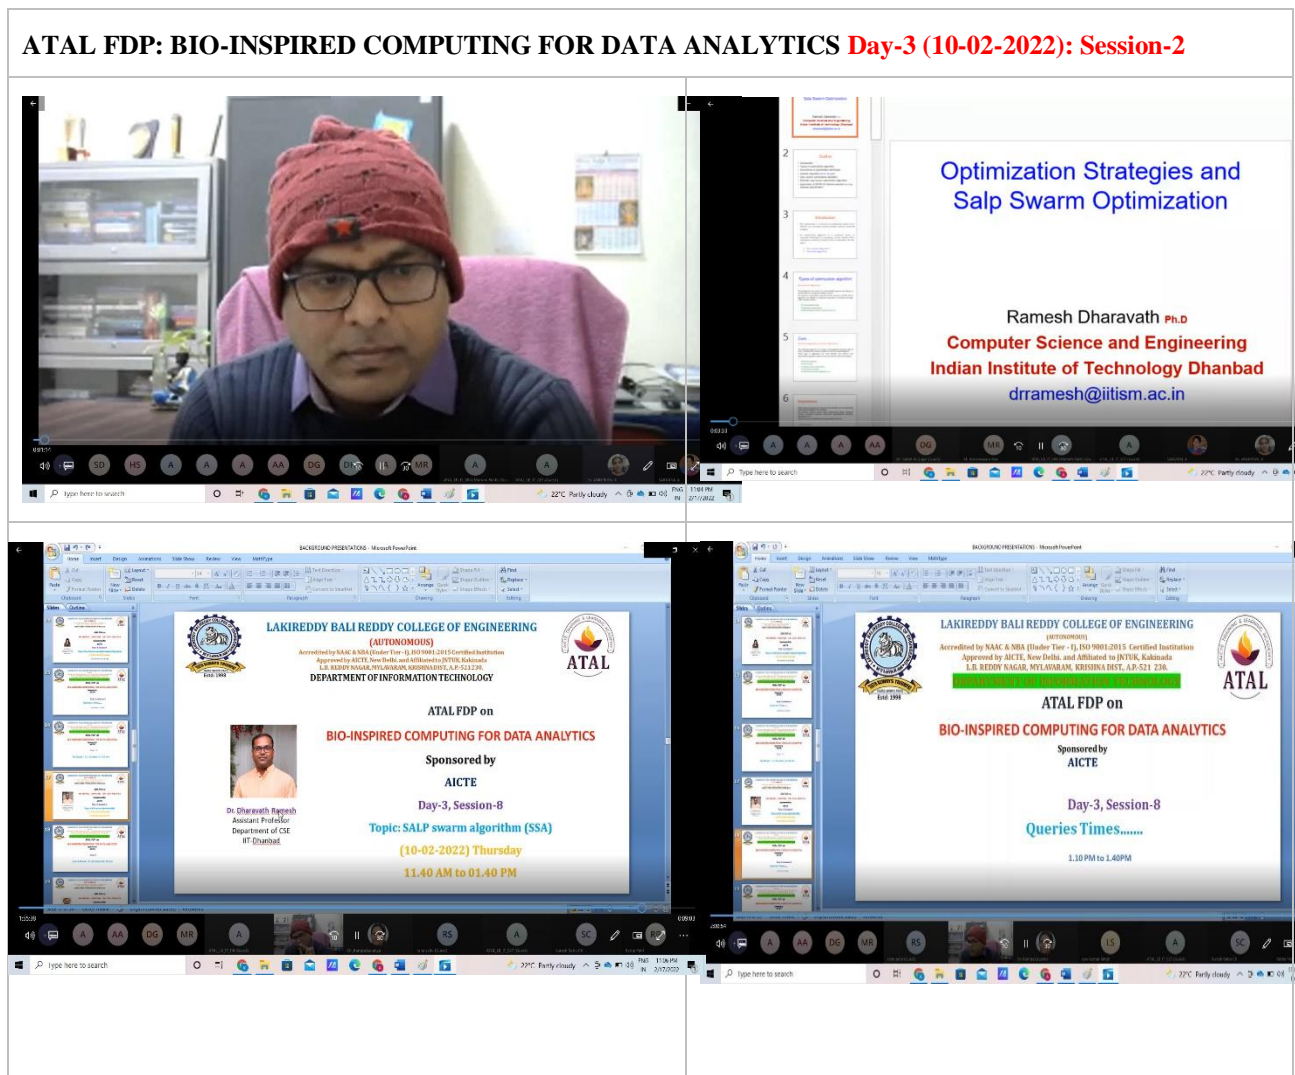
ATAL FDP: BIO-INSPIRED COMPUTING FOR DATA ANALYTICS Day-3 (10-02-2022): Session-2

Optimization Strategies and Salp Swarm Optimization

Ramesh Dharavath Ph.D
Computer Science and Engineering
Indian Institute of Technology Dhanbad
drramesh@iitism.ac.in

LAKIREDDY BALI REDDY COLLEGE OF ENGINEERING
(AUTONOMOUS)
Accredited by NAAC & NBA (Under Tier - I), ISO 9001:2015 Certified Institution
Approved by AICTE, New Delhi. and Affiliated to JNTUK, Kakinada
L.B. REDDY NAGAR, MYLAVARAM, KRISHNA DIST., A.P.-521 230.
DEPARTMENT OF INFORMATION TECHNOLOGY

ATAL

ATAL FDP on
BIO-INSPIRED COMPUTING FOR DATA ANALYTICS
Sponsored by
AICTE
Day-3, Session-8
Topic: SALP swarm algorithm (SSA)
(10-02-2022) Thursday
11.40 AM to 01.40 PM

Dr. Dharavath Ramesh
Assistant Professor
Department of CSE
IIT-Dhanbad

LAKIREDDY BALI REDDY COLLEGE OF ENGINEERING
(AUTONOMOUS)
Accredited by NAAC & NBA (Under Tier - I), ISO 9001:2015 Certified Institution
Approved by AICTE, New Delhi. and Affiliated to JNTUK, Kakinada
L.B. REDDY NAGAR, MYLAVARAM, KRISHNA DIST., A.P.-521 230.

ATAL

ATAL FDP on
BIO-INSPIRED COMPUTING FOR DATA ANALYTICS
Sponsored by
AICTE
Day-3, Session-8
Queries Times.......
1.10 PM to 1.40PM

Type here to search
22°C Partly cloudy